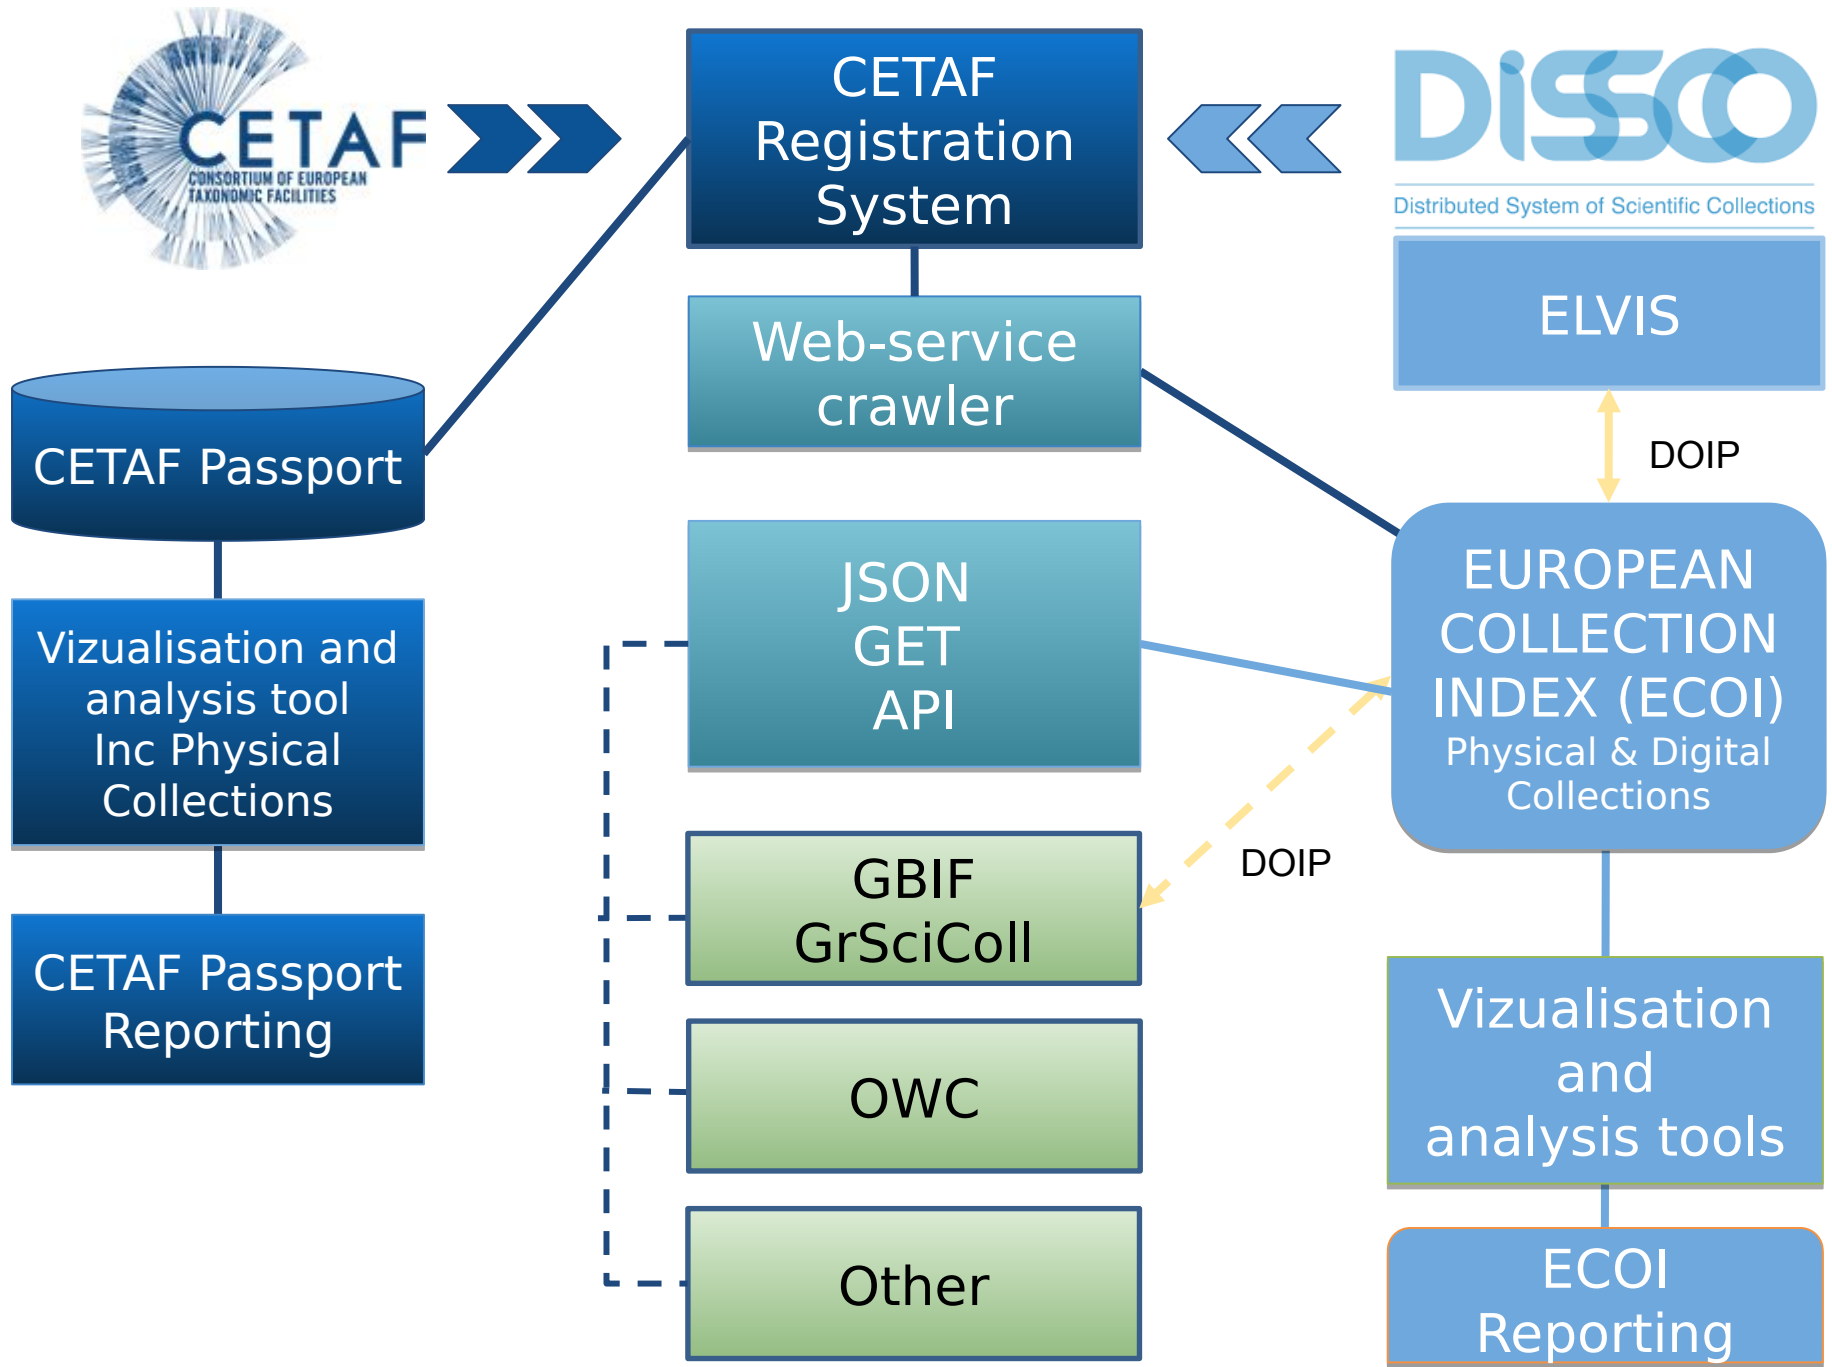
CETAF
CONSORTIUM OF EUROPEAN TAXONOMIC FACILITIES

CETAF Registration System

DiSSCo
Distributed System of Scientific Collections

ELVIS

Web-service crawler

DOIP

CETAF Passport

Vizualisation and analysis tool Inc Physical Collections

JSON GET API

EUROPEAN COLLECTION INDEX (ECOI)
Physical & Digital Collections

GBIF GrSciColl

DOIP

CETAF Passport Reporting

OWC

Vizualisation and analysis tools

Other

ECOI Reporting